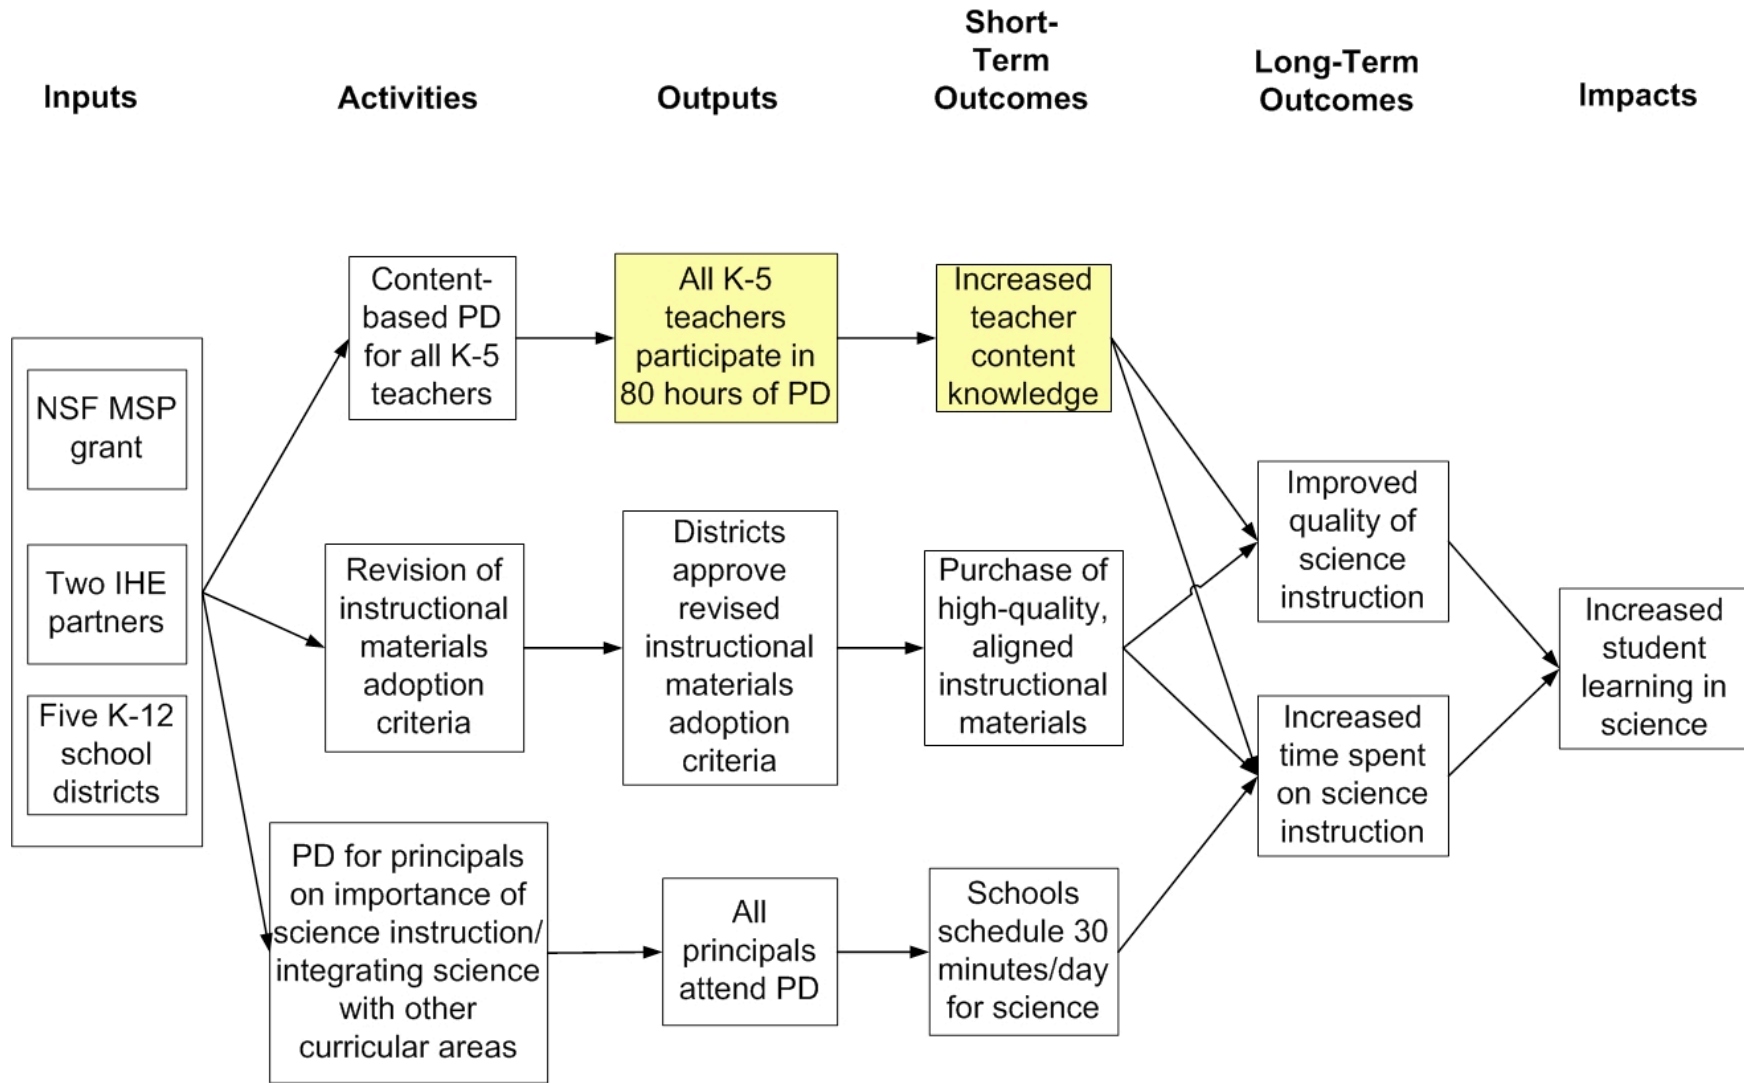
Inputs

Activities

Outputs

Short-Term Outcomes

Long-Term Outcomes

Impacts

NSF MSP grant

Two IHE partners

Five K-12 school districts

Content-based PD for all K-5 teachers

All K-5 teachers participate in 80 hours of PD

Increased teacher content knowledge

Revision of instructional materials adoption criteria

Districts approve revised instructional materials adoption criteria

Purchase of high-quality, aligned instructional materials

PD for principals on importance of science instruction/ integrating science with other curricular areas

All principals attend PD

Schools schedule 30 minutes/day for science

Improved quality of science instruction

Increased time spent on science instruction

Increased student learning in science